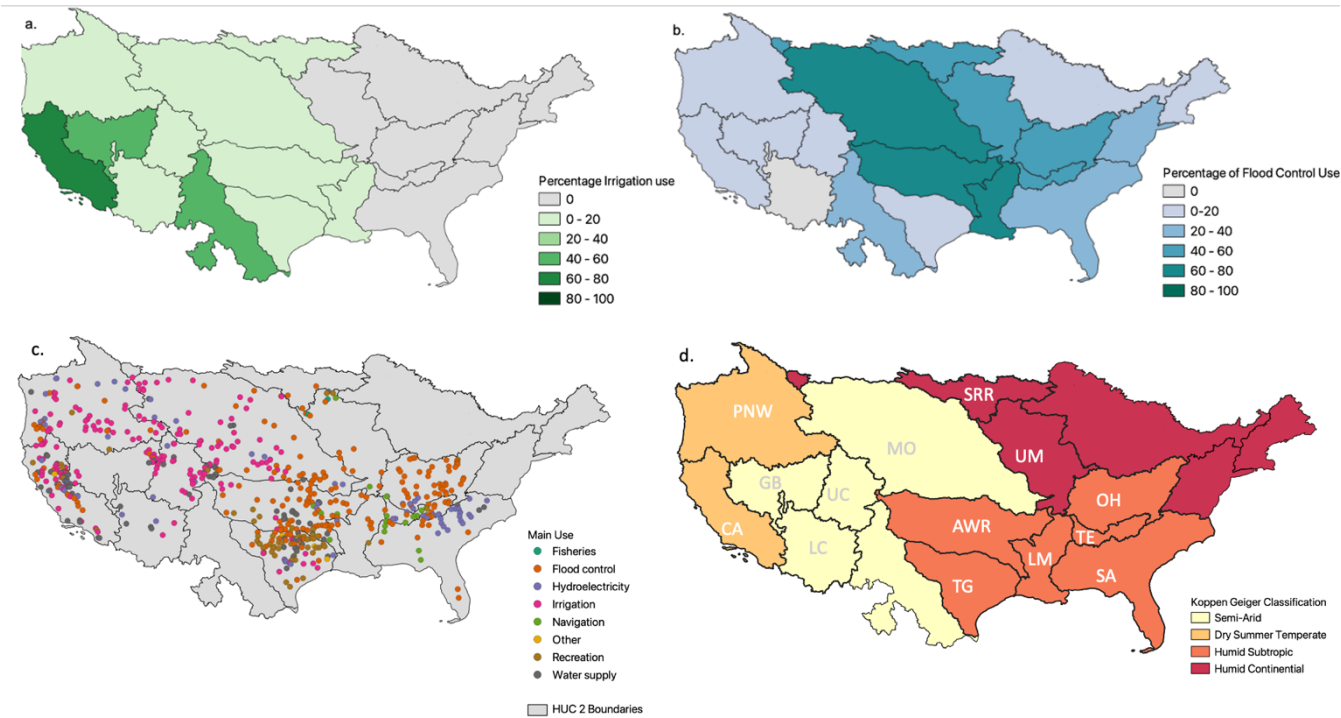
a.

Percentage Irrigation use
0
0 - 20
20 - 40
40 - 60
60 - 80
80 - 100

b.

Percentage of Flood Control Use
0
0-20
20 - 40
40 - 60
60 - 80
80 - 100

c.

Main Use
Fisheries
Flood control
Hydroelectricity
Irrigation
Navigation
Other
Recreation
Water supply

HUC 2 Boundaries

d.

PNW
MO
SRR
UM
GB
UC
CA
LC
AWR
OH
TE
LM
TG
SA

Koppen Geiger Classification
Semi-Arid
Dry Summer Temperate
Humid Subtropic
Humid Continental